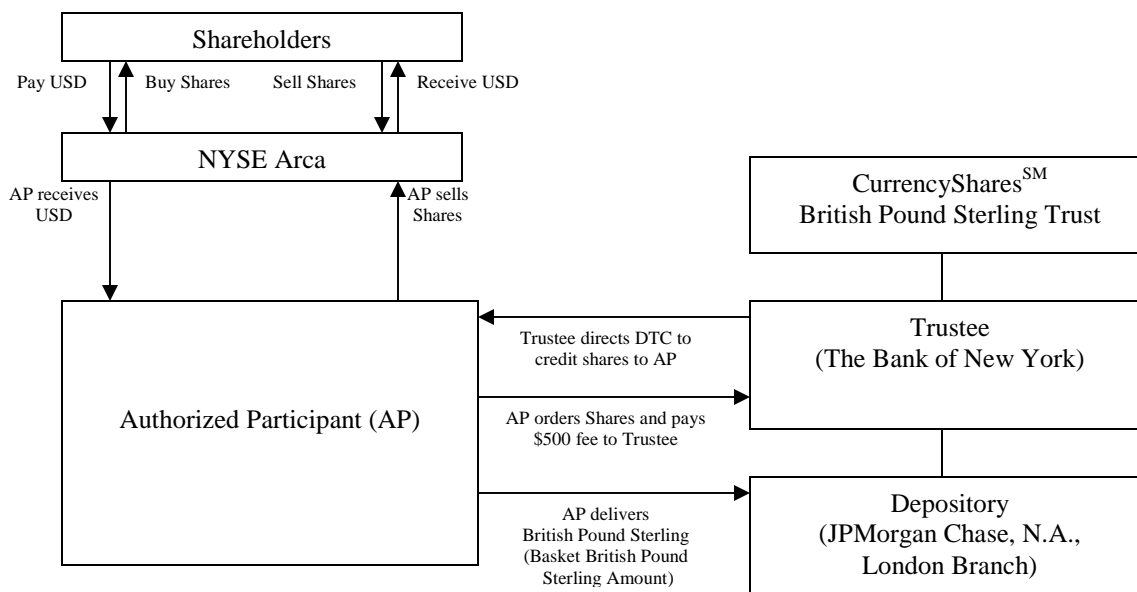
Shareholders

Pay USD

Buy Shares

Sell Shares

Receive USD

NYSE Arca

AP receives USD

AP sells Shares

CurrencyShares$^{SM}$ British Pound Sterling Trust

Authorized Participant (AP)

Trustee directs DTC to credit shares to AP

Trustee (The Bank of New York)

AP orders Shares and pays \$500 fee to Trustee

AP delivers British Pound Sterling (Basket British Pound Sterling Amount)

Depository (JPMorgan Chase, N.A., London Branch)